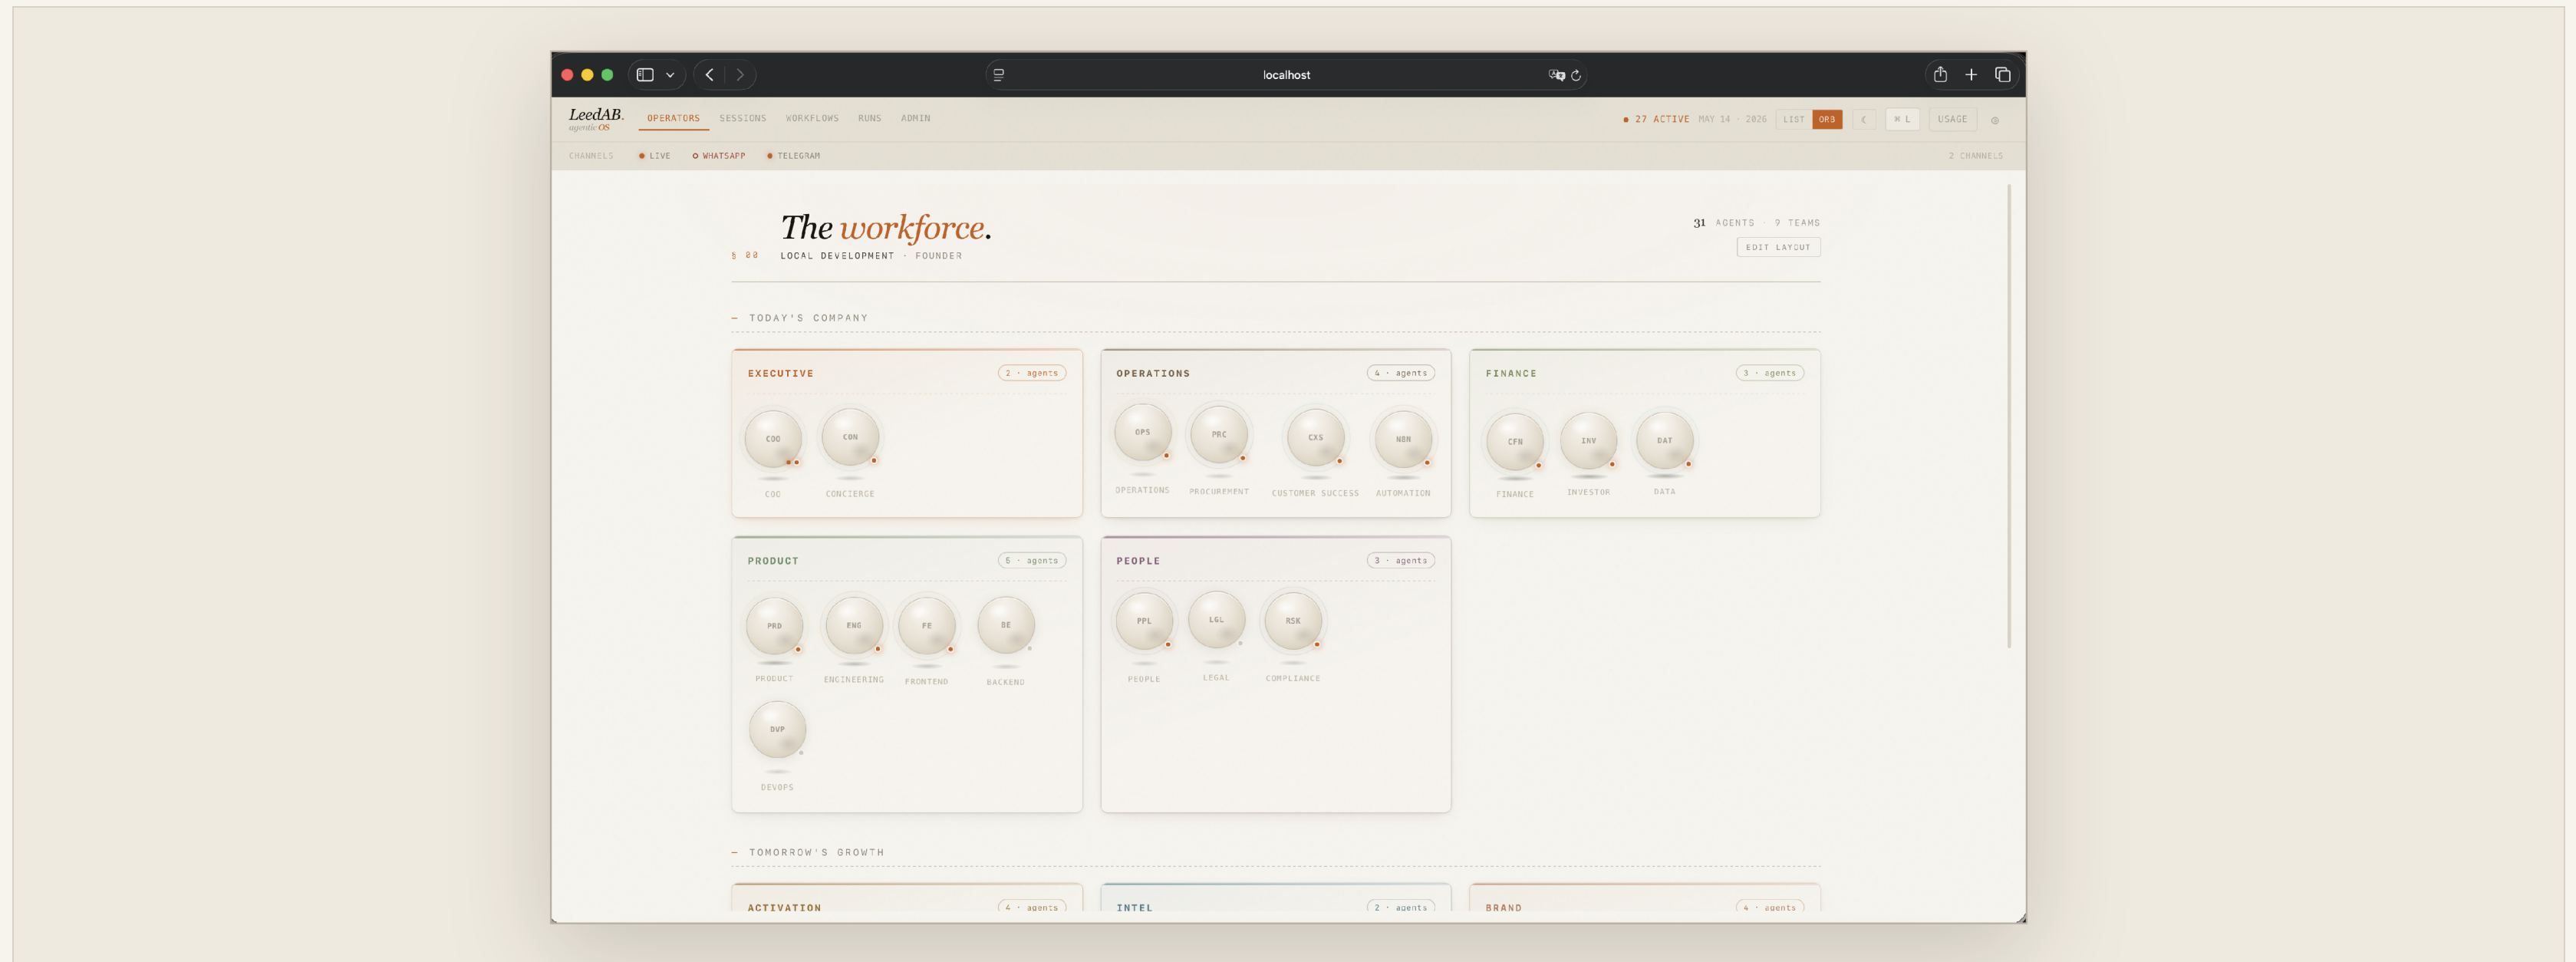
localhost

LeedAB. agentic OS OPERATORS SESSIONS WORKFLOWS RUNS ADMIN

27 ACTIVE MAY 14 · 2026 LIST ORB ⌘ L USAGE

CHANNELS LIVE WHATSAPP TELEGRAM 2 CHANNELS

The workforce.

§ 00 LOCAL DEVELOPMENT · FOUNDER

31 AGENTS · 9 TEAMS

EDIT LAYOUT

— TODAY'S COMPANY

EXECUTIVE 2 · agents

COO CON

COO CONCIERGE

OPERATIONS 4 · agents

OPS PRC CXS NBN

OPERATIONS PROCUREMENT CUSTOMER SUCCESS AUTOMATION

FINANCE 3 · agents

CFN INV DAT

FINANCE INVESTOR DATA

PRODUCT 5 · agents

PRD ENG FE BE

PRODUCT ENGINEERING FRONTEND BACKEND

DVP

DEVOPS

PEOPLE 3 · agents

PPL LGL RSK

PEOPLE LEGAL COMPLIANCE

— TOMORROW'S GROWTH

ACTIVATION 4 · agents

INTEL 2 · agents

BRAND 4 · agents